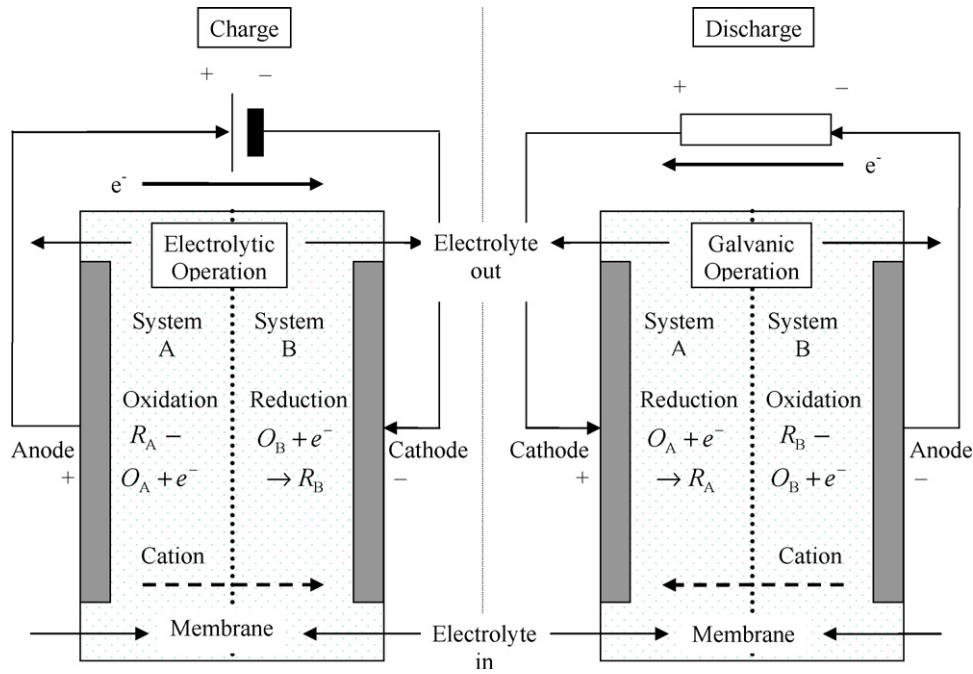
Charge

Discharge

+ –

+ –

e⁻

e⁻

Electrolytic Operation

Electrolyte out

Galvanic Operation

System A

System B

System A

System B

Oxidation

Reduction

Reduction

Oxidation

$R_A -$

$O_A + e^-$

$O_B + e^-$

$\rightarrow R_B$

$O_A + e^-$

$\rightarrow R_A$

$R_B -$

$O_B + e^-$

Anode +

Cathode –

Cathode +

Anode –

Cation

Cation

Membrane

Electrolyte in

Membrane